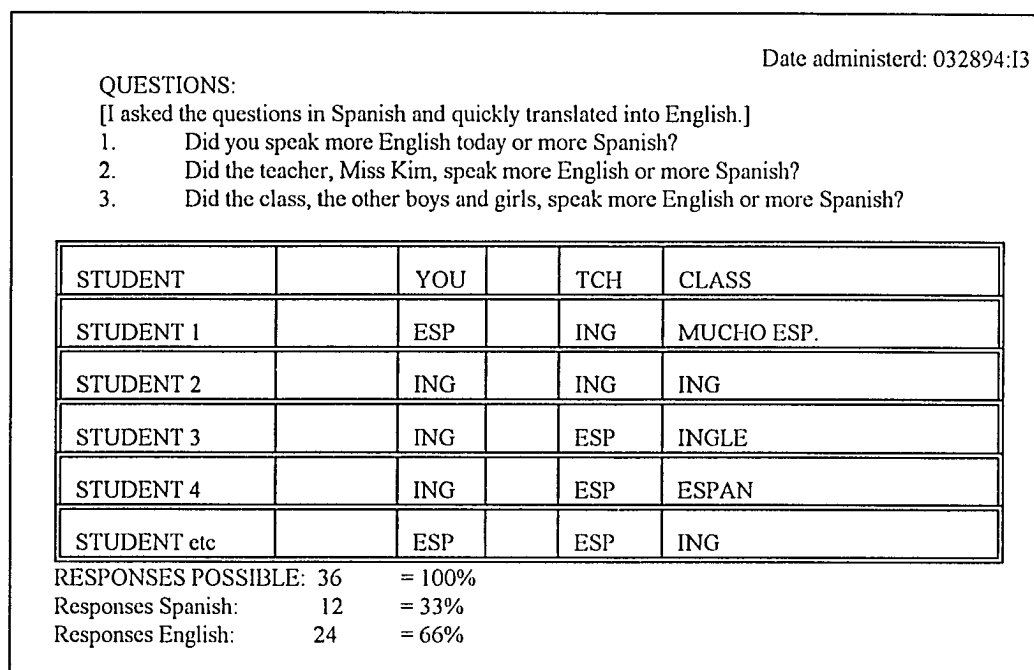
Date administerd: 032894:I3

QUESTIONS:

[I asked the questions in Spanish and quickly translated into English.]

1. Did you speak more English today or more Spanish?
2. Did the teacher, Miss Kim, speak more English or more Spanish?
3. Did the class, the other boys and girls, speak more English or more Spanish?

| STUDENT | | YOU | | TCH | CLASS |
|---|---|---|---|---|---|
| STUDENT 1 | | ESP | | ING | MUCHO ESP. |
| STUDENT 2 | | ING | | ING | ING |
| STUDENT 3 | | ING | | ESP | INGLE |
| STUDENT 4 | | ING | | ESP | ESPAN |
| STUDENT etc | | ESP | | ESP | ING |

RESPONSES POSSIBLE: 36 = 100%
Responses Spanish: 12 = 33%
Responses English: 24 = 66%